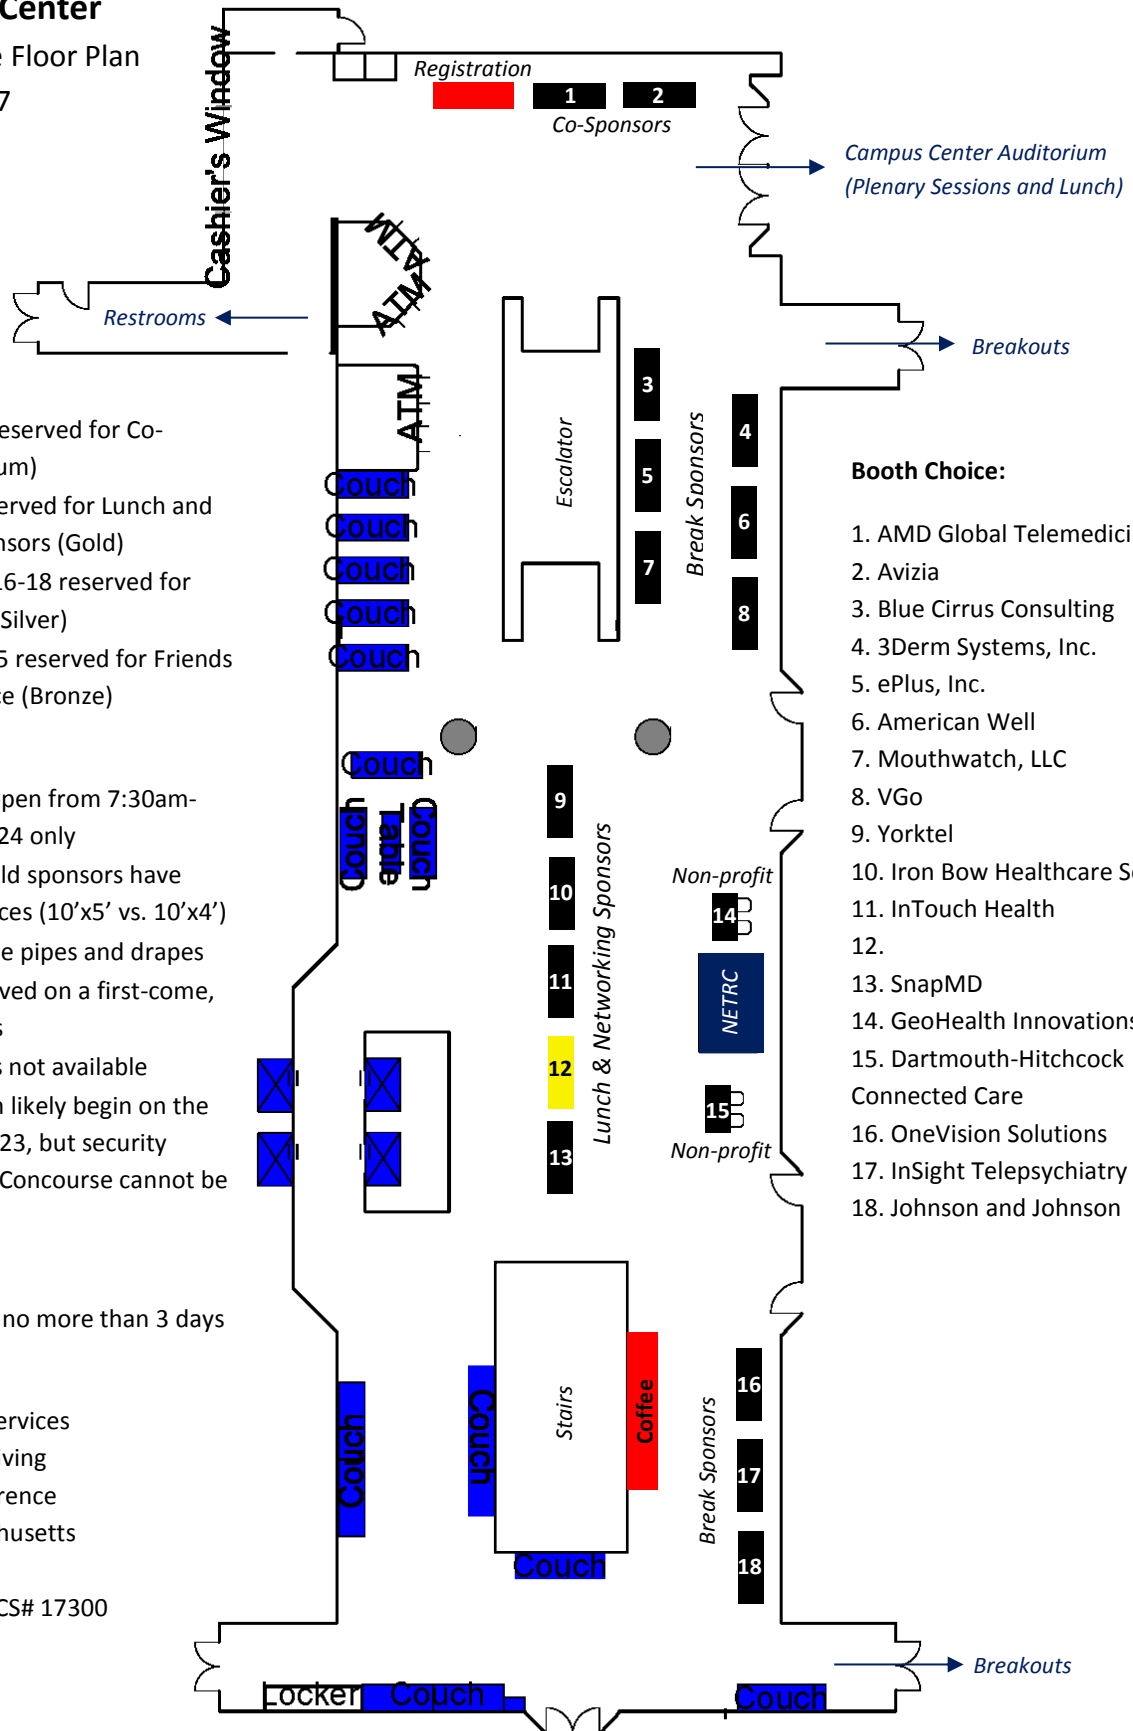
Center
Floor Plan
7

eserved for Co-
um)
erved for Lunch and
nsors (Gold)
16-18 reserved for
Silver)
5 reserved for Friends
e (Bronze)

pen from 7:30am-
24 only
ld sponsors have
ces (10'x5' vs. 10'x4')
e pipes and drapes
ved on a first-come,
s
s not available
n likely begin on the
23, but security
Concourse cannot be

no more than 3 days

ervices
ving
rence
husetts

CS# 17300

Cashier's Window
Registration
1
2
Co-Sponsors
Campus Center Auditorium
(Plenary Sessions and Lunch)
ATM
ATM
Restrooms
ATM
Breakouts
Escalator
3
5
7
Break Sponsors
4
6
8
Couch
Couch
Couch
Couch
Couch
Couch
Couch
Table
Couch
9
10
11
12
13
Lunch & Networking Sponsors
Non-profit
14
NETRC
15
Non-profit
Stairs
Coffee
Couch
Couch
Couch
Break Sponsors
16
17
18
Locker
Couch
Couch
Breakouts

Booth Choice:
1. AMD Global Telemedici
2. Avizia
3. Blue Cirrus Consulting
4. 3Derm Systems, Inc.
5. ePlus, Inc.
6. American Well
7. Mouthwatch, LLC
8. VGo
9. Yorktel
10. Iron Bow Healthcare S
11. InTouch Health
12.
13. SnapMD
14. GeoHealth Innovation
15. Dartmouth-Hitchcock Connected Care
16. OneVision Solutions
17. InSight Telepsychiatry
18. Johnson and Johnson